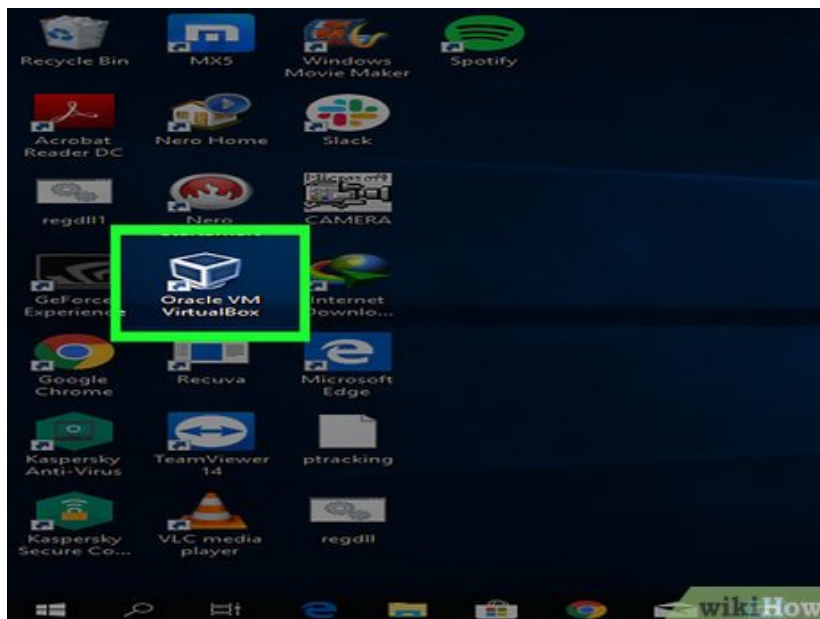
Recycle Bin

MX5

Windows Movie Maker

Spotify

Acrobat Reader DC

Nero Home

Slack

regdll1

Nero

CAMERA

GeForce Experience

Oracle VM VirtualBox

Internet Downlo...

Google Chrome

Recuva

Microsoft Edge

Kaspersky Anti-Virus

TeamViewer 14

ptracking

Kaspersky Secure Co...

VLC media player

regdll

wikiHow